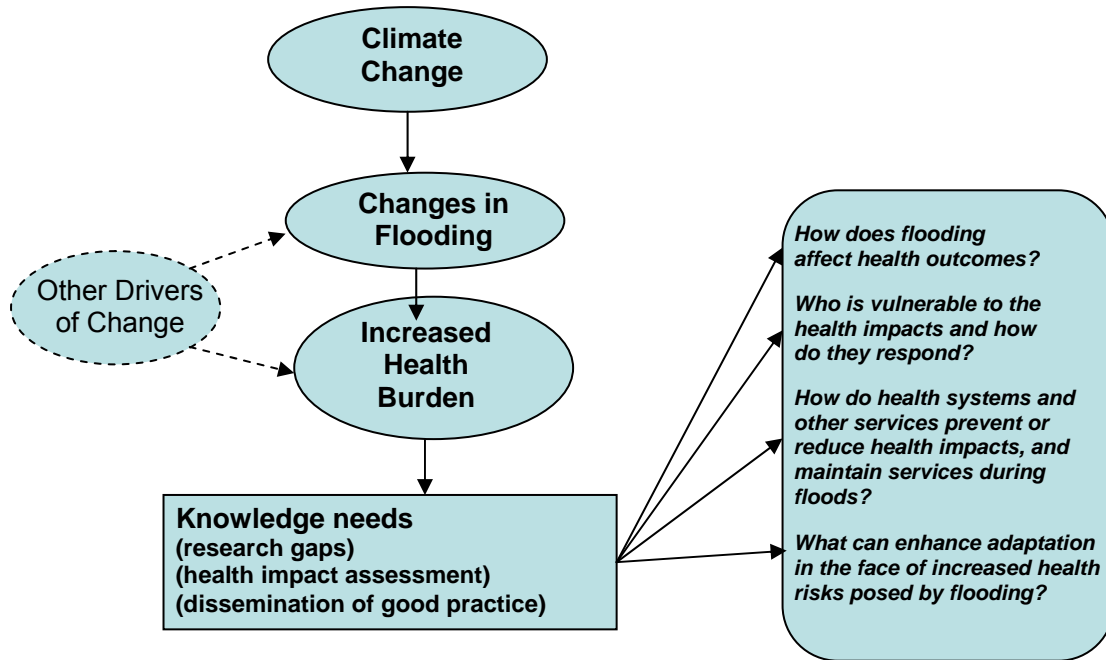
Climate Change

Changes in Flooding

Other Drivers of Change

Increased Health Burden

Knowledge needs
(research gaps)
(health impact assessment)
(dissemination of good practice)

How does flooding affect health outcomes?

Who is vulnerable to the health impacts and how do they respond?

How do health systems and other services prevent or reduce health impacts, and maintain services during floods?

What can enhance adaptation in the face of increased health risks posed by flooding?